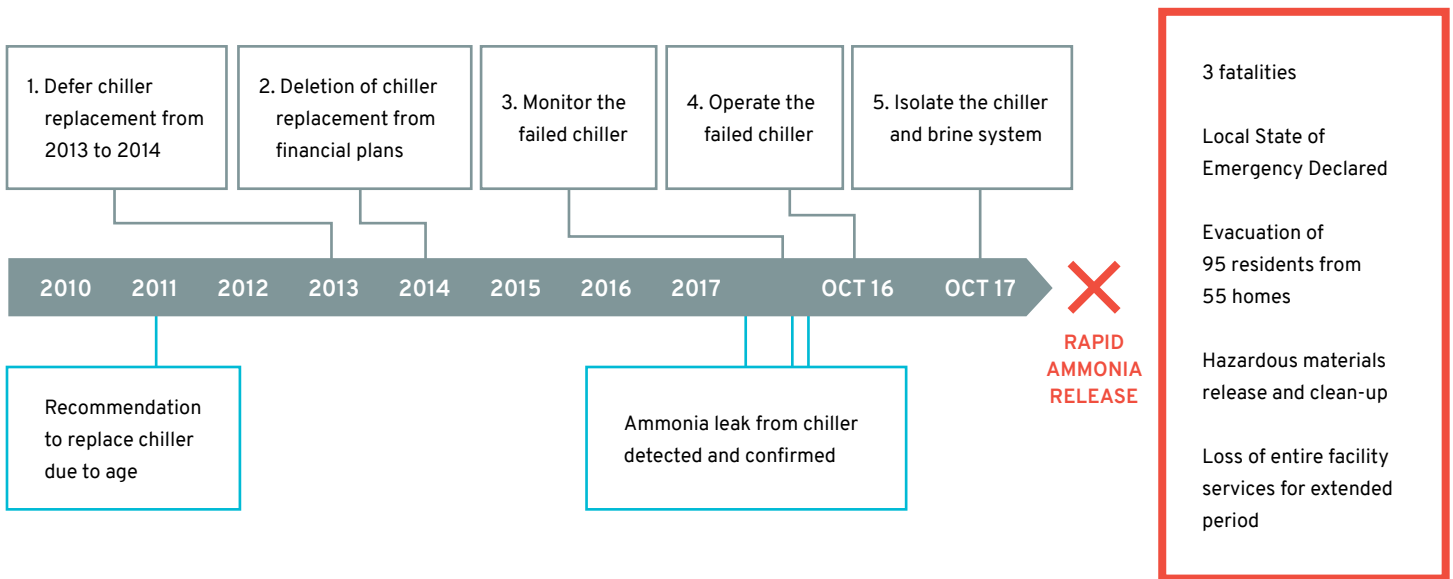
1. Defer chiller replacement from 2013 to 2014

2. Deletion of chiller replacement from financial plans

3. Monitor the failed chiller

4. Operate the failed chiller

5. Isolate the chiller and brine system

2010 2011 2012 2013 2014 2015 2016 2017 OCT 16 OCT 17

RAPID AMMONIA RELEASE

Recommendation to replace chiller due to age

Ammonia leak from chiller detected and confirmed

3 fatalities

Local State of Emergency Declared

Evacuation of 95 residents from 55 homes

Hazardous materials release and clean-up

Loss of entire facility services for extended period